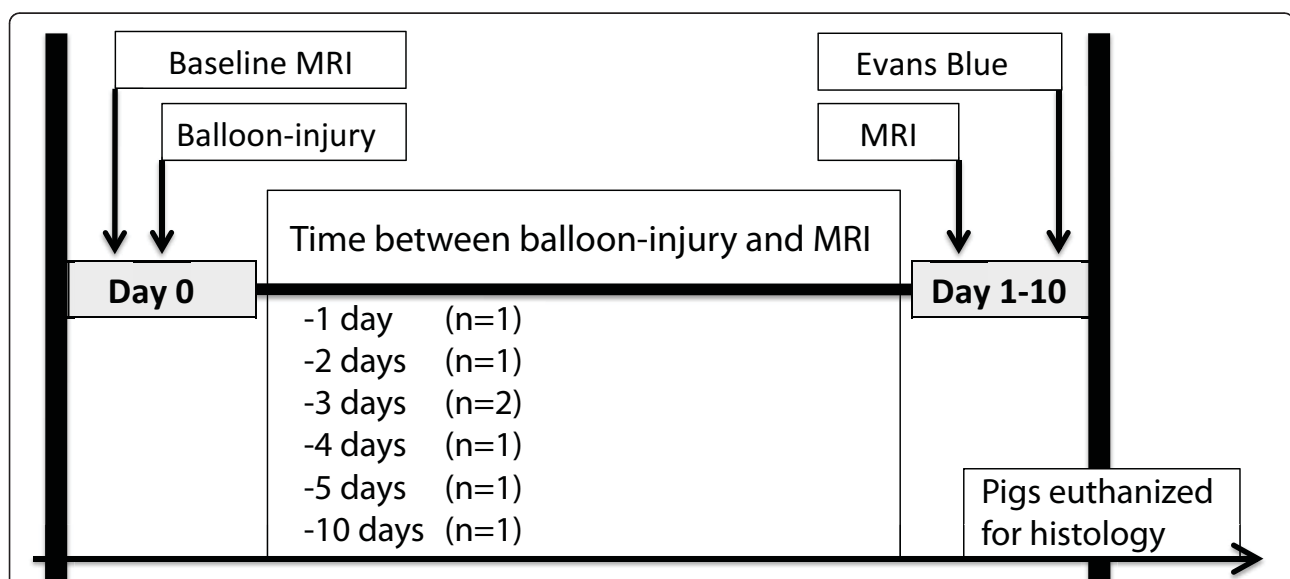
Baseline MRI

Balloon-injury

Evans Blue

MRI

Time between balloon-injury and MRI

Day 0

Day 1-10

-1 day (n=1)
-2 days (n=1)
-3 days (n=2)
-4 days (n=1)
-5 days (n=1)
-10 days (n=1)

Pigs euthanized for histology